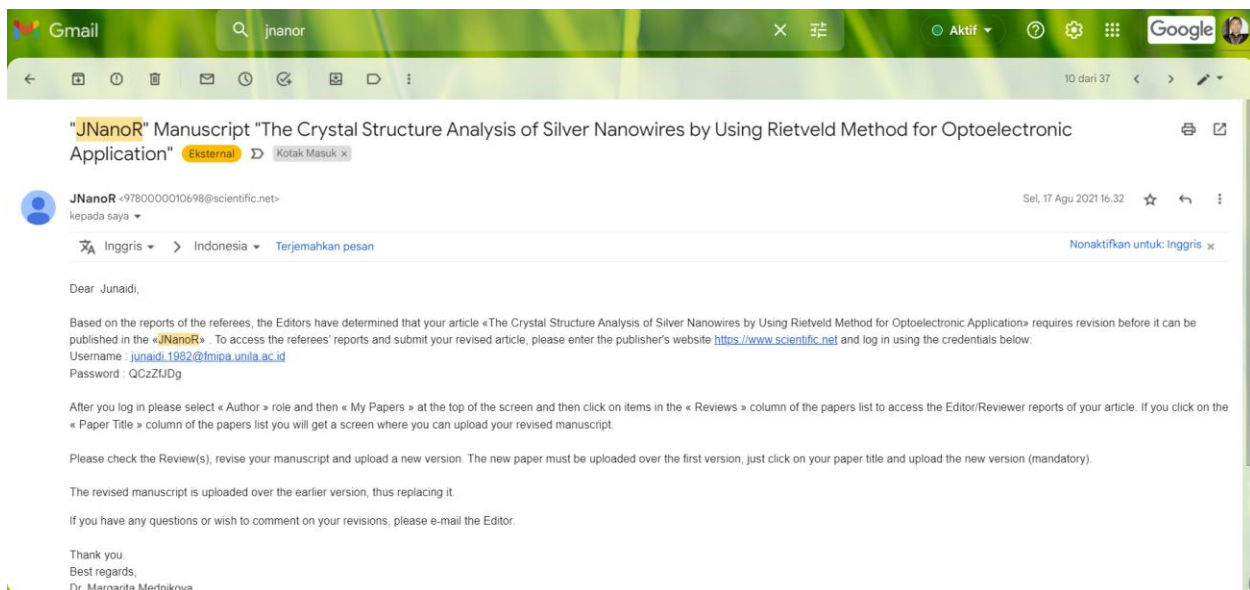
Gmail

jnanor

Aktif

Google

10 dari 37

"JNanoR" Manuscript "The Crystal Structure Analysis of Silver Nanowires by Using Rietveld Method for Optoelectronic Application" Eksternal Kotak Masuk ×

JNanoR <9780000010698@scientific.net>
kepada saya

Sel, 17 Agu 2021 16.32

Inggris > Indonesia Terjemahkan pesan

Nonaktifkan untuk: Inggris ×

Dear Junaidi,

Based on the reports of the referees, the Editors have determined that your article «The Crystal Structure Analysis of Silver Nanowires by Using Rietveld Method for Optoelectronic Application» requires revision before it can be published in the «JNanoR» . To access the referees' reports and submit your revised article, please enter the publisher's website https://www.scientific.net and log in using the credentials below:
Username : junaidi.1982@fmipa.unila.ac.id
Password : QCzZfJDg

After you log in please select « Author » role and then « My Papers » at the top of the screen and then click on items in the « Reviews » column of the papers list to access the Editor/Reviewer reports of your article. If you click on the « Paper Title » column of the papers list you will get a screen where you can upload your revised manuscript.

Please check the Review(s), revise your manuscript and upload a new version. The new paper must be uploaded over the first version, just click on your paper title and upload the new version (mandatory).

The revised manuscript is uploaded over the earlier version, thus replacing it.

If you have any questions or wish to comment on your revisions, please e-mail the Editor.

Thank you.
Best regards,
Dr. Margarita Mednikova